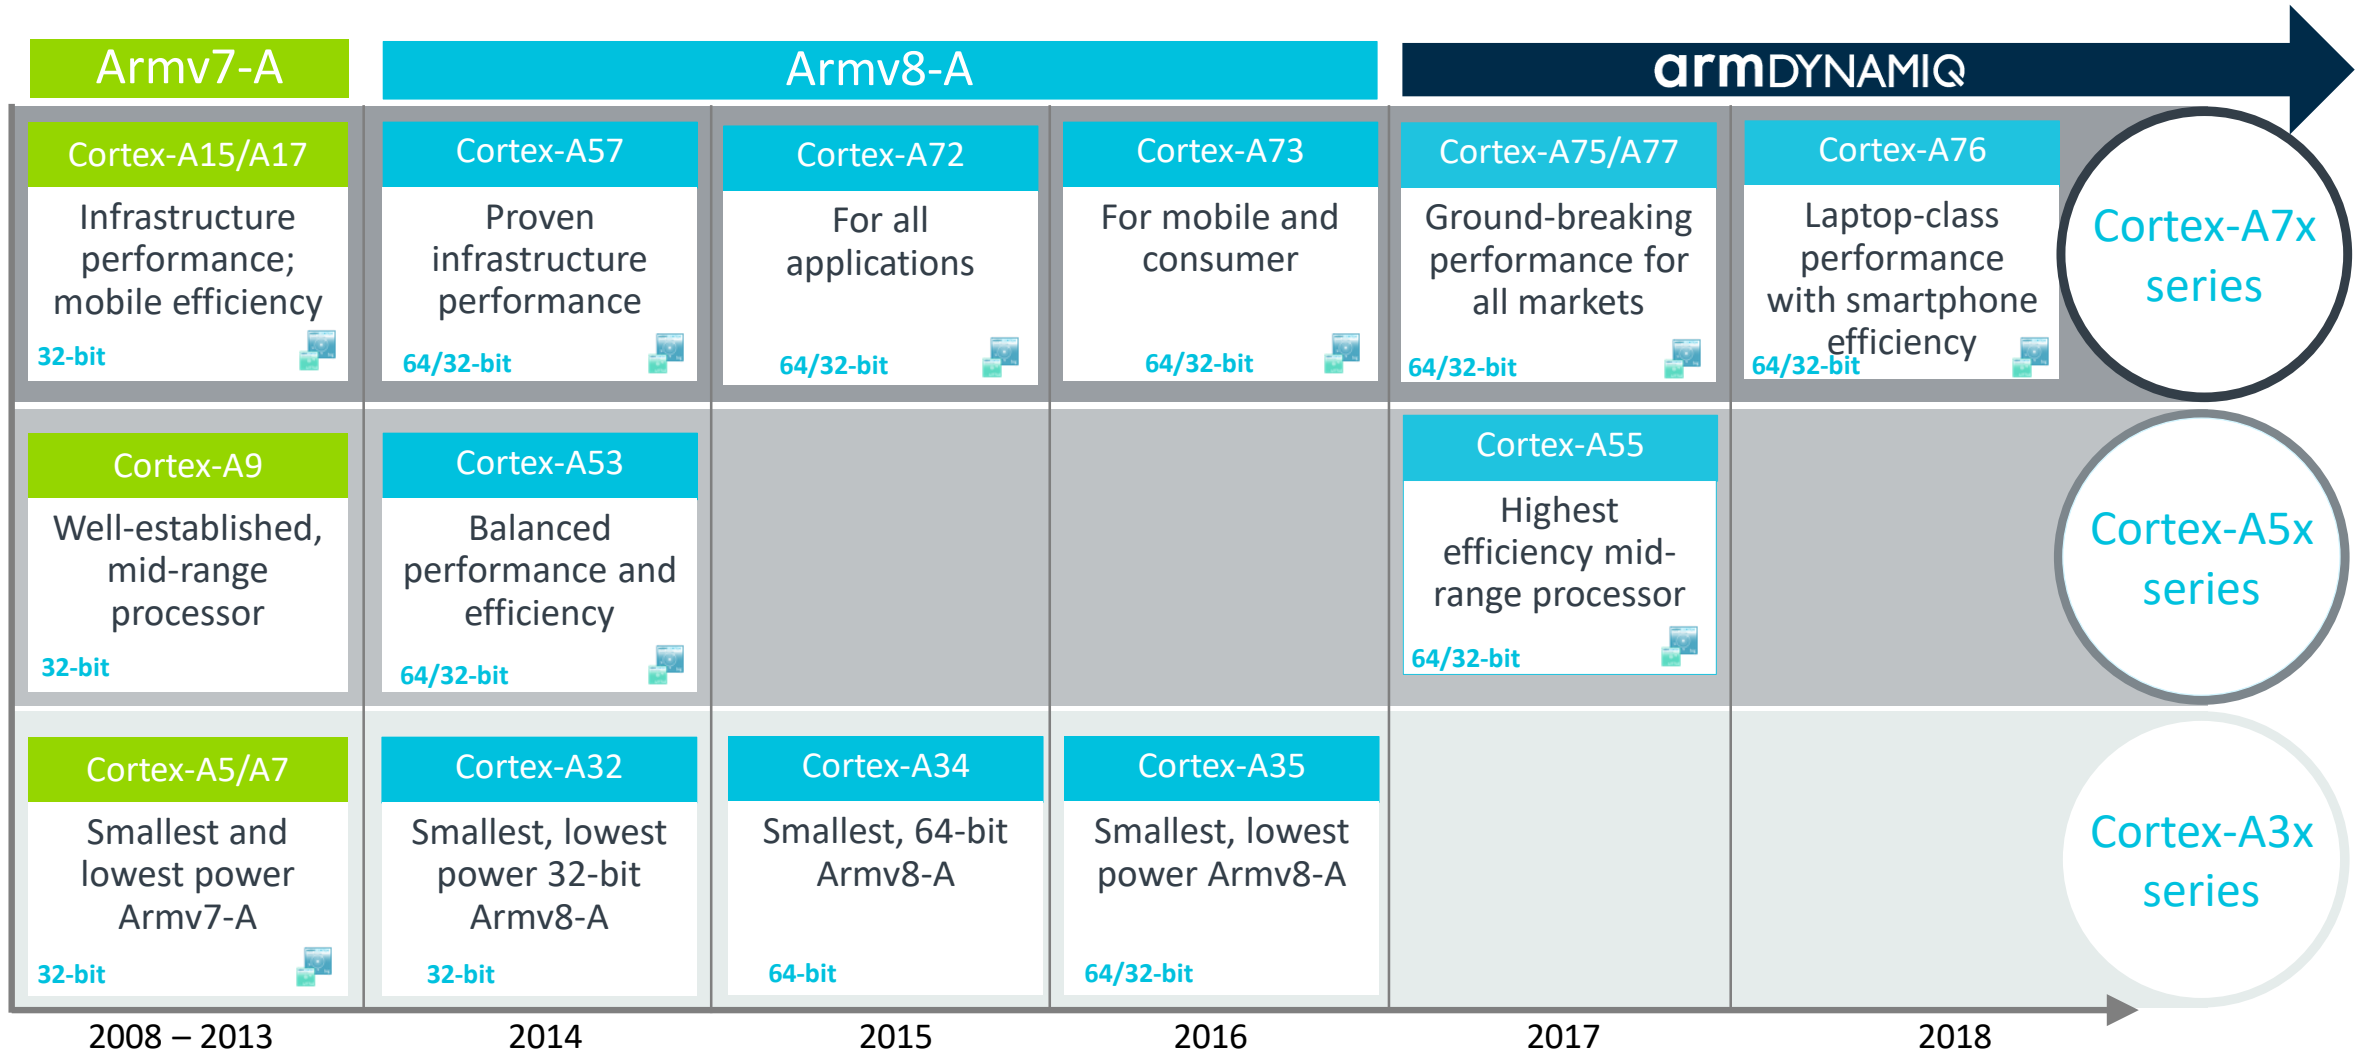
Armv7-A

Armv8-A

armDYNAMIQ

Cortex-A15/A17
Infrastructure performance; mobile efficiency
32-bit

Cortex-A57
Proven infrastructure performance
64/32-bit

Cortex-A72
For all applications
64/32-bit

Cortex-A73
For mobile and consumer
64/32-bit

Cortex-A75/A77
Ground-breaking performance for all markets
64/32-bit

Cortex-A76
Laptop-class performance with smartphone efficiency
64/32-bit

Cortex-A7x series

Cortex-A9
Well-established, mid-range processor
32-bit

Cortex-A53
Balanced performance and efficiency
64/32-bit

Cortex-A55
Highest efficiency mid-range processor
64/32-bit

Cortex-A5x series

Cortex-A5/A7
Smallest and lowest power Armv7-A
32-bit

Cortex-A32
Smallest, lowest power 32-bit Armv8-A
32-bit

Cortex-A34
Smallest, 64-bit Armv8-A
64-bit

Cortex-A35
Smallest, lowest power Armv8-A
64/32-bit

Cortex-A3x series

2008 – 2013
2014
2015
2016
2017
2018